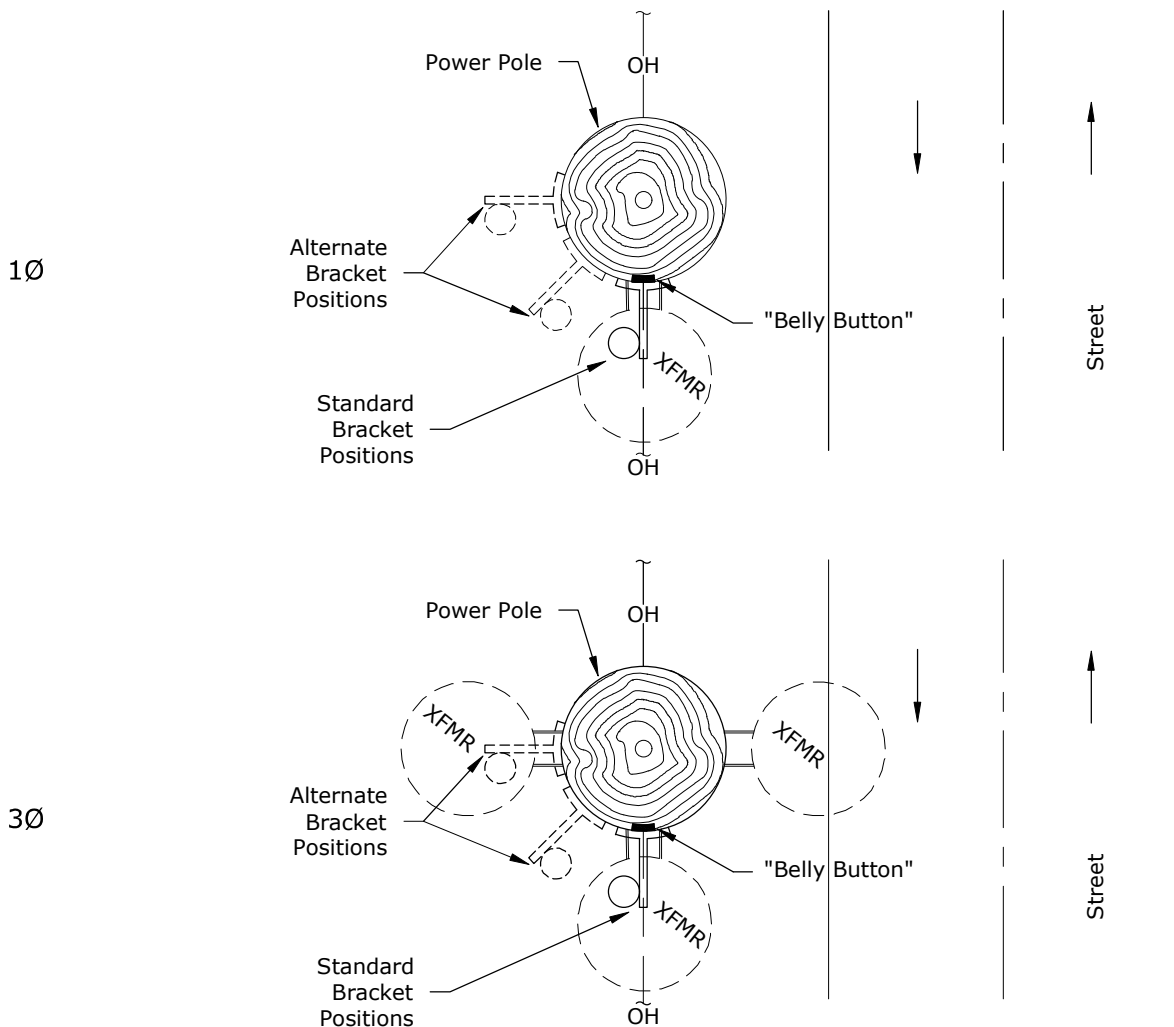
1Ø

Power Pole

OH

Alternate Bracket Positions

"Belly Button"

XFMR

Standard Bracket Positions

OH

Street

3Ø

Power Pole

OH

XFMR

XFMR

Alternate Bracket Positions

"Belly Button"

XFMR

Standard Bracket Positions

OH

Street